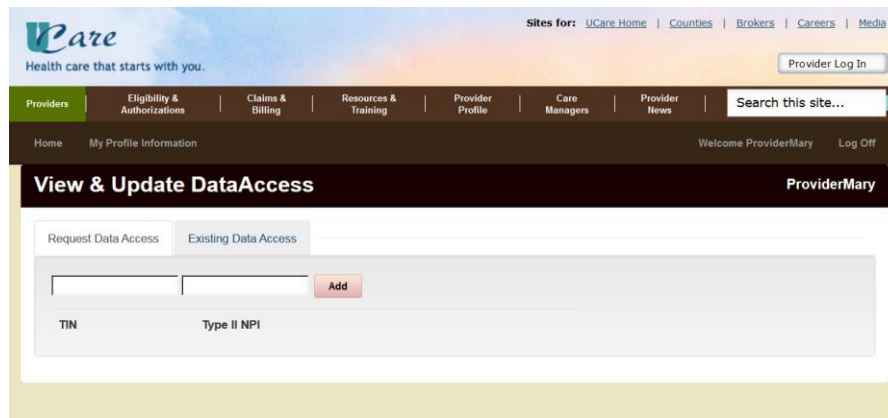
UCare
Health care that starts with you.

Sites for: UCare Home | Counties | Brokers | Careers | Media

Provider Log In

Providers | Eligibility & Authorizations | Claims & Billing | Resources & Training | Provider Profile | Care Managers | Provider News

Search this site...

Home My Profile Information

Welcome ProviderMary Log Off

View & Update DataAccess

ProviderMary

Request Data Access Existing Data Access

Add

TIN Type II NPI